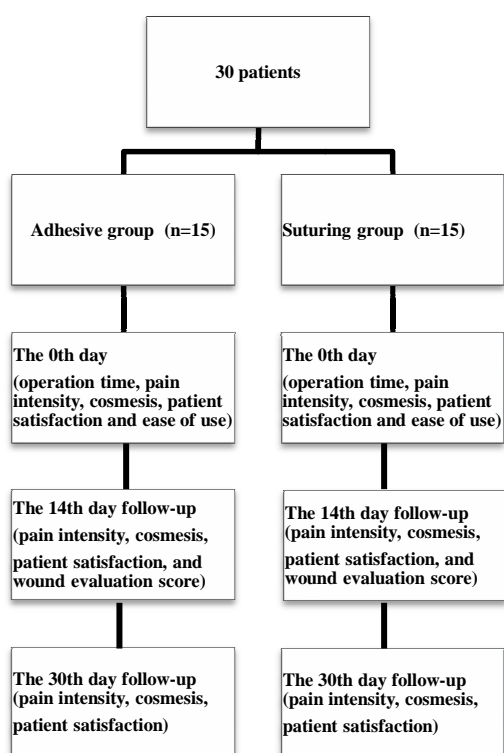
30 patients

Adhesive group (n=15)

Suturing group (n=15)

The 0th day
(operation time, pain intensity, cosmesis, patient satisfaction and ease of use)

The 0th day
(operation time, pain intensity, cosmesis, patient satisfaction and ease of use)

The 14th day follow-up
(pain intensity, cosmesis, patient satisfaction, and wound evaluation score)

The 14th day follow-up
(pain intensity, cosmesis, patient satisfaction, and wound evaluation score)

The 30th day follow-up
(pain intensity, cosmesis, patient satisfaction)

The 30th day follow-up
(pain intensity, cosmesis, patient satisfaction)